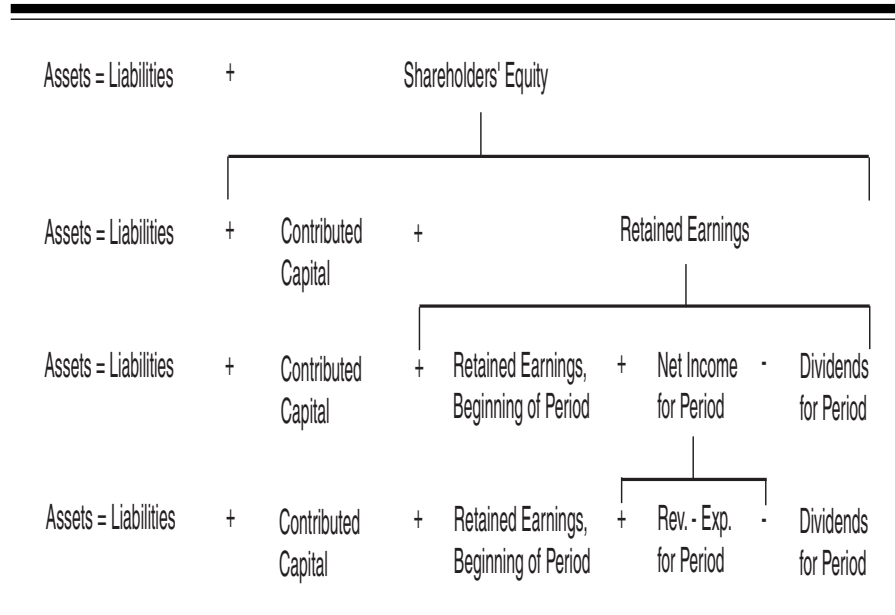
Assets = Liabilities + Shareholders' Equity

Assets = Liabilities + Contributed Capital + Retained Earnings

Assets = Liabilities + Contributed Capital + Retained Earnings, Beginning of Period + Net Income for Period - Dividends for Period

Assets = Liabilities + Contributed Capital + Retained Earnings, Beginning of Period + Rev. - Exp. for Period - Dividends for Period